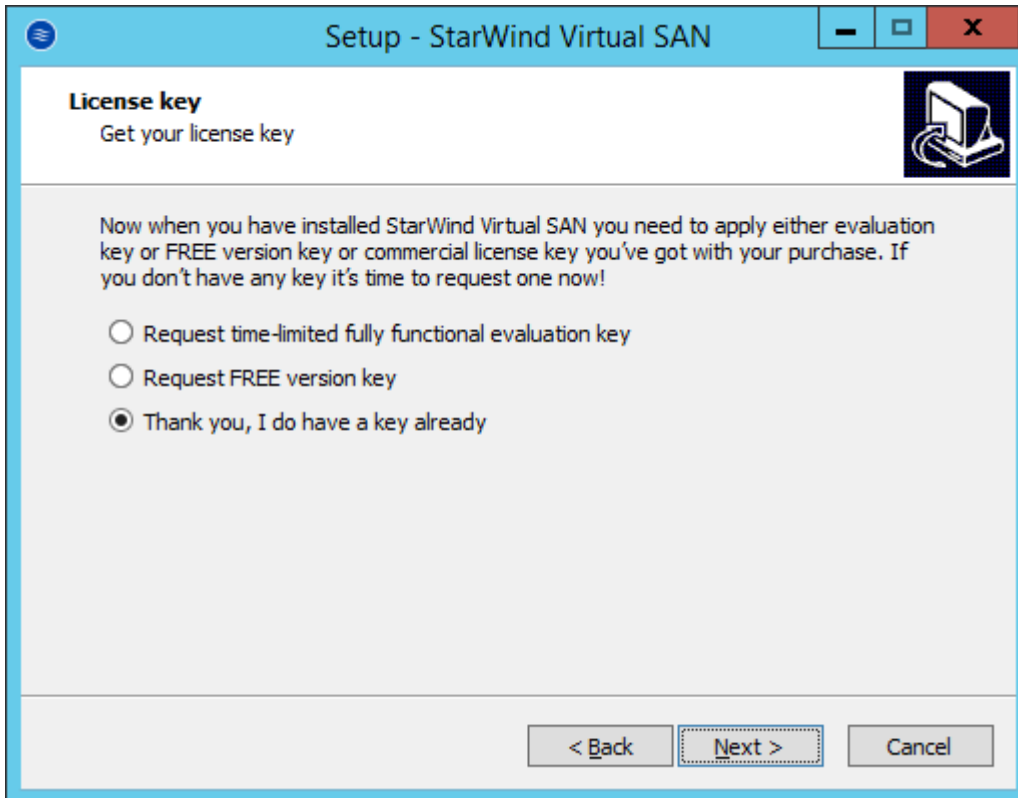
Setup - StarWind Virtual SAN

License key
Get your license key

Now when you have installed StarWind Virtual SAN you need to apply either evaluation key or FREE version key or commercial license key you've got with your purchase. If you don't have any key it's time to request one now!

Request time-limited fully functional evaluation key
Request FREE version key
Thank you, I do have a key already

< Back
Next >
Cancel